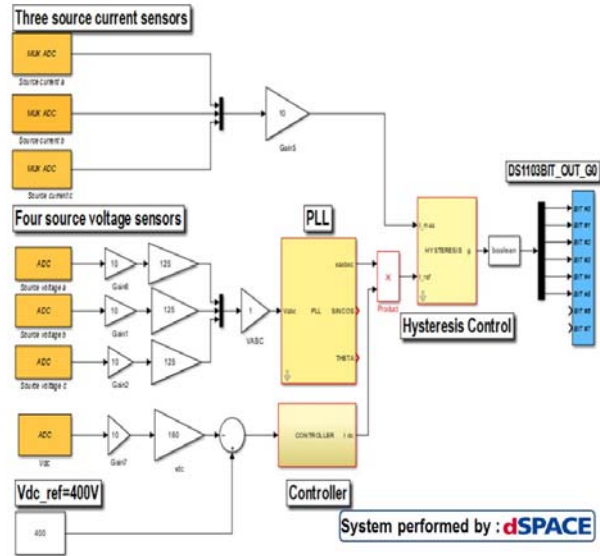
Three source current sensors

MUX ADC
Source current a

MUX ADC
Source current b

MUX ADC
Source current c

10
Gain5

DS1103BIT_OUT_G0

Four source voltage sensors

ADC
Source voltage a

10
Gain6

125

ADC
Source voltage b

10
Gain1

125

ADC
Source voltage c

10
Gain2

125

1
VABC

PLL

Vabc PLL sinabc SINCOS THETA

×
Product

I_mes
I_ref
HYSTERESIS
g

boolean

BIT #0
BIT #1
BIT #2
BIT #3
BIT #4
BIT #5
BIT #6
BIT #7

Hysteresis Control

ADC
Vdc

10
Gain7

150
vdc

CONTROLLER
i dc

Vdc_ref=400V

400

Controller

System performed by : dSPACE